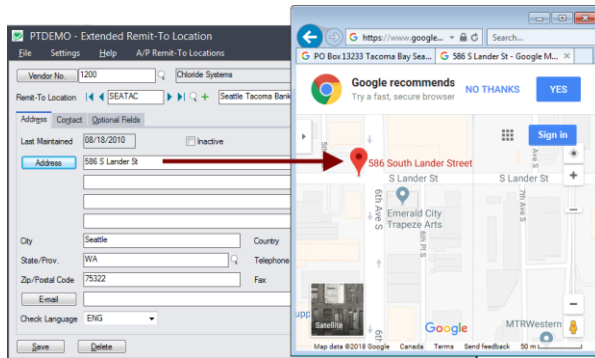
PTDEMO - Extended Remit-To Location
File Settings Help A/P Remit-To Locations
Vendor No. 1200 Chloride Systems
Remit-To Location SEATAC Seattle Tacoma Bank
Address Contact Optional Fields
Last Maintained 08/18/2010 Inactive
Address 586 S Lander St
City Seattle Country
State/Prov. WA Telephone
Zip/Postal Code 75322 Fax
E-mail
Check Language ENG
Save Delete

https://www.google... Search...
PO Box 13233 Tacoma Bay Sea... 586 S Lander St - Google M...
Google recommends
Try a fast, secure browser
NO THANKS YES
Sign in
586 South Lander Street
S Lander St S Lander St
6th Ave S 7th Ave S Airport Way S
Emerald City Trapeze Arts
6th Pl S
Satellite
Google
MTRWestern
Map data ©2018 Google Canada Terms Send feedback 50 m